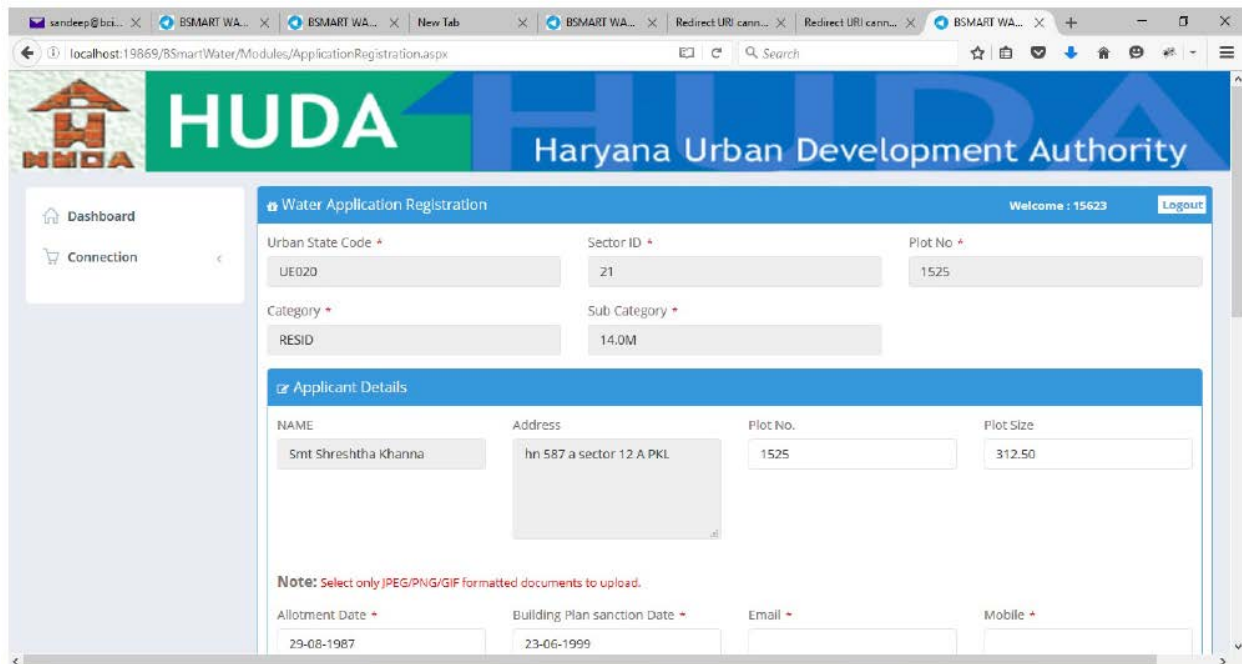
sandeep@bci... × BSMART WA... × BSMART WA... × New Tab × BSMART WA... × Redirect URI cann... × Redirect URI cann... × BSMART WA... × +

localhost:19869/BSmartWater/Modules/ApplicationRegistration.aspx

Search

HUDA

HUDA

Haryana Urban Development Authority

HUDA

Dashboard

Connection

Water Application Registration

Welcome : 15623

Logout

Urban State Code *

UE020

Sector ID *

21

Plot No *

1525

Category *

RESID

Sub Category *

14.0M

Applicant Details

NAME

Smt Shreshtha Khanna

Address

hn 587 a sector 12 A PKL

Plot No.

1525

Plot Size

312.50

Note: Select only JPEG/PNG/GIF formatted documents to upload.

Allotment Date *

29-08-1987

Building Plan sanction Date *

23-06-1999

Email *

Mobile *